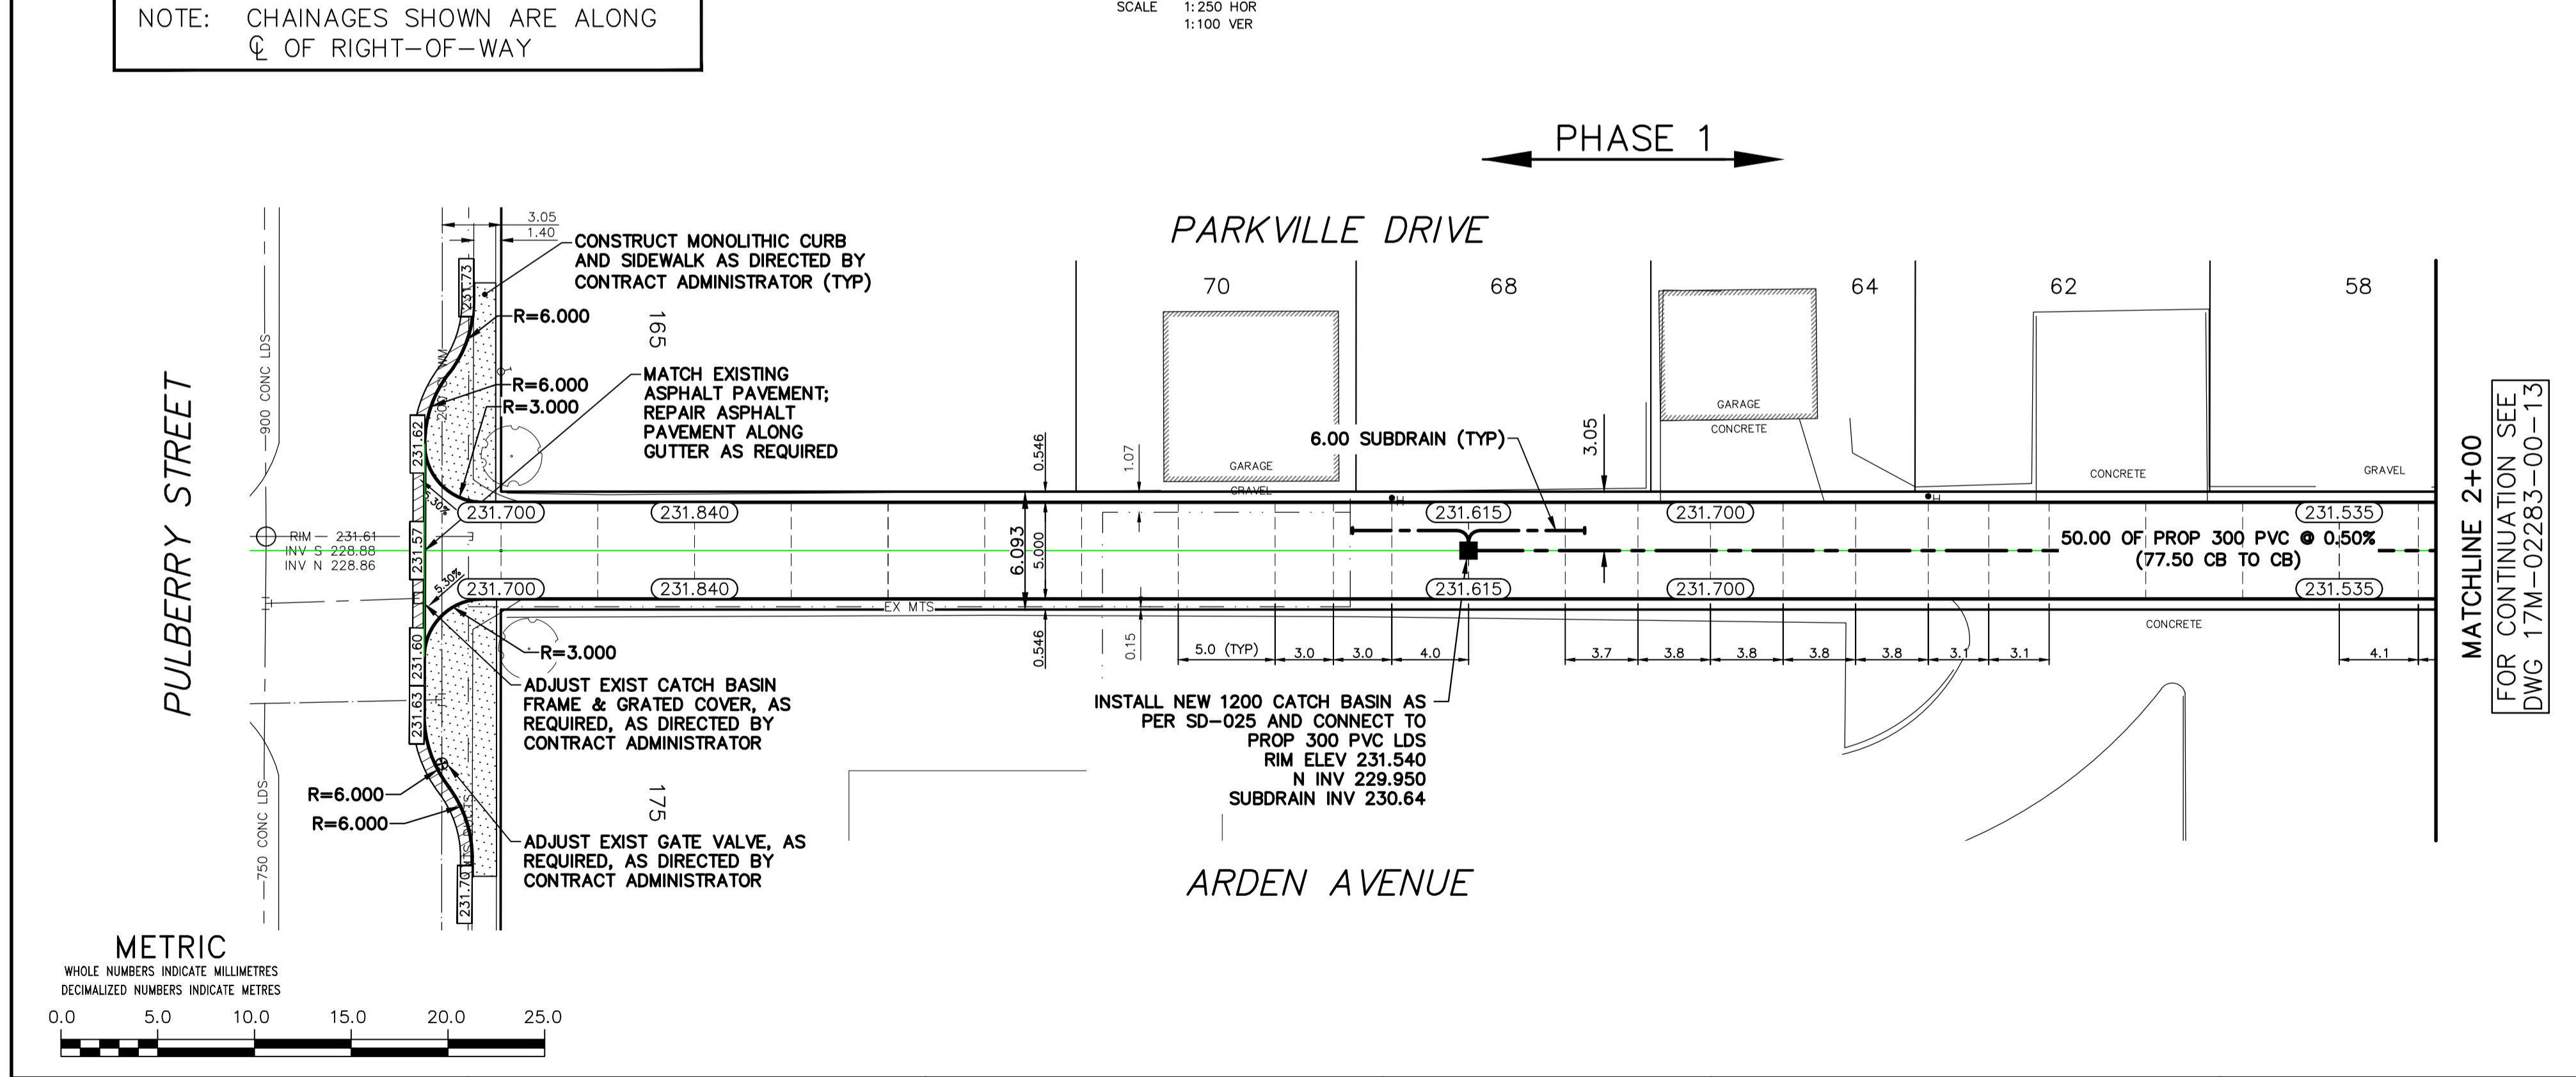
NOTE: CHAINAGES SHOWN ARE ALONG ℄ OF RIGHT-OF-WAY

SCALE 1:250 HOR
1:100 VER

PHASE 1

PARKVILLE DRIVE

70 68 64 62 58

165

175

3.05
1.40

CONSTRUCT MONOLITHIC CURB AND SIDEWALK AS DIRECTED BY CONTRACT ADMINISTRATOR (TYP)

R=6.000
R=6.000
R=3.000

MATCH EXISTING ASPHALT PAVEMENT; REPAIR ASPHALT PAVEMENT ALONG GUTTER AS REQUIRED

231.73
231.62
231.57
231.60
231.63
231.70

900 CONC LDS
750 CONC LDS

PULBERRY STREET

RIM 231.61
INV S 228.88
INV N 228.86

5.30%
5.30%

231.700
231.840
231.700
231.840

0.546
1.07
6.093
5.000
0.546
0.15

GARAGE
GRAVEL
GARAGE
CONCRETE
CONCRETE
GRAVEL
CONCRETE

6.00 SUBDRAIN (TYP)
3.05

231.615
231.615
231.700
231.700
231.535
231.535

EX MTS

50.00 OF PROP 300 PVC @ 0.50%
(77.50 CB TO CB)

R=3.000

5.0 (TYP) 3.0 3.0 4.0 3.7 3.8 3.8 3.8 3.8 3.1 3.1 4.1

ADJUST EXIST CATCH BASIN FRAME & GRATED COVER, AS REQUIRED, AS DIRECTED BY CONTRACT ADMINISTRATOR

INSTALL NEW 1200 CATCH BASIN AS PER SD-025 AND CONNECT TO PROP 300 PVC LDS
RIM ELEV 231.540
N INV 229.950
SUBDRAIN INV 230.64

R=6.000
R=6.000

ADJUST EXIST GATE VALVE, AS REQUIRED, AS DIRECTED BY CONTRACT ADMINISTRATOR

ARDEN AVENUE

MATCHLINE 2+00
FOR CONTINUATION SEE DWG 17M-02283-00-13

METRIC
WHOLE NUMBERS INDICATE MILLIMETRES
DECIMALIZED NUMBERS INDICATE METRES

0.0 5.0 10.0 15.0 20.0 25.0